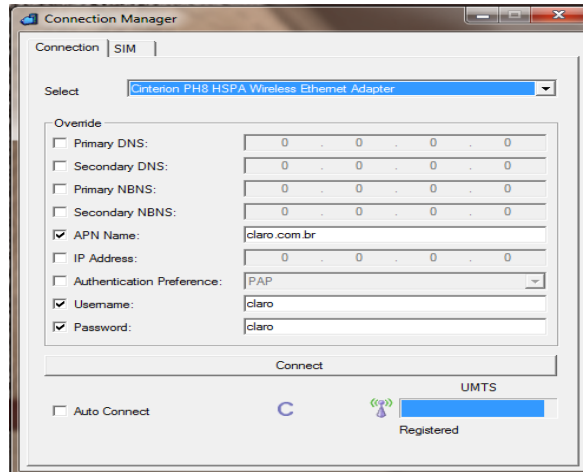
Connection Manager

Connection | SIM

Select | Cinterion PH8 HSPA Wireless Ethernet Adapter

Override

Primary DNS: 0 . 0 . 0 . 0
Secondary DNS: 0 . 0 . 0 . 0
Primary NBNS: 0 . 0 . 0 . 0
Secondary NBNS: 0 . 0 . 0 . 0
APN Name: claro.com.br
IP Address: 0 . 0 . 0 . 0
Authentication Preference: PAP
Username: claro
Password: claro

Connect

UMTS

Auto Connect

C

Registered